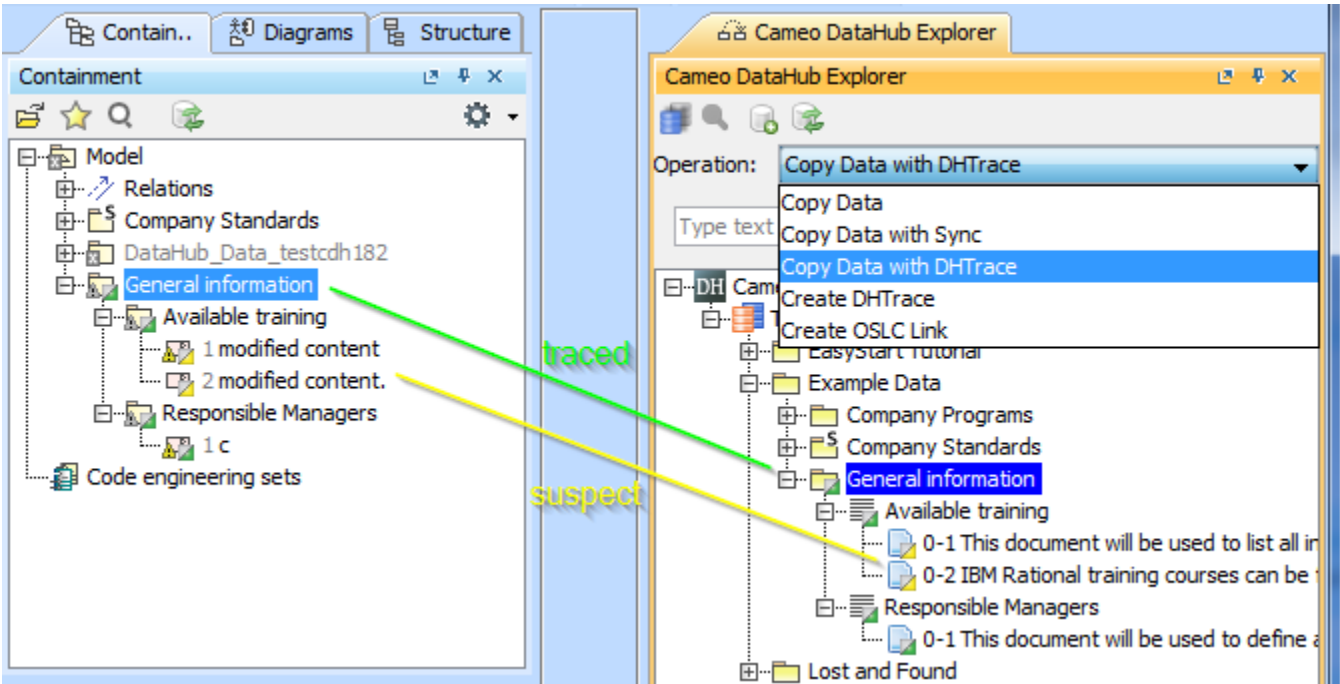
Contain.. Diagrams Structure

Containment

Model
Relations
Company Standards
DataHub_Data_testcdh182
General information
Available training
1 modified content
2 modified content.
Responsible Managers
1 c
Code engineering sets

traced

suspect

Cameo DataHub Explorer

Cameo DataHub Explorer

Operation: Copy Data with DHTrace

Copy Data
Copy Data with Sync
Copy Data with DHTrace
Create DHTrace
Create OSLC Link

Type text

DH Camo
EasyStart Tutorial
Example Data
Company Programs
Company Standards
General information
Available training
0-1 This document will be used to list all in
0-2 IBM Rational training courses can be
Responsible Managers
0-1 This document will be used to define a
Lost and Found